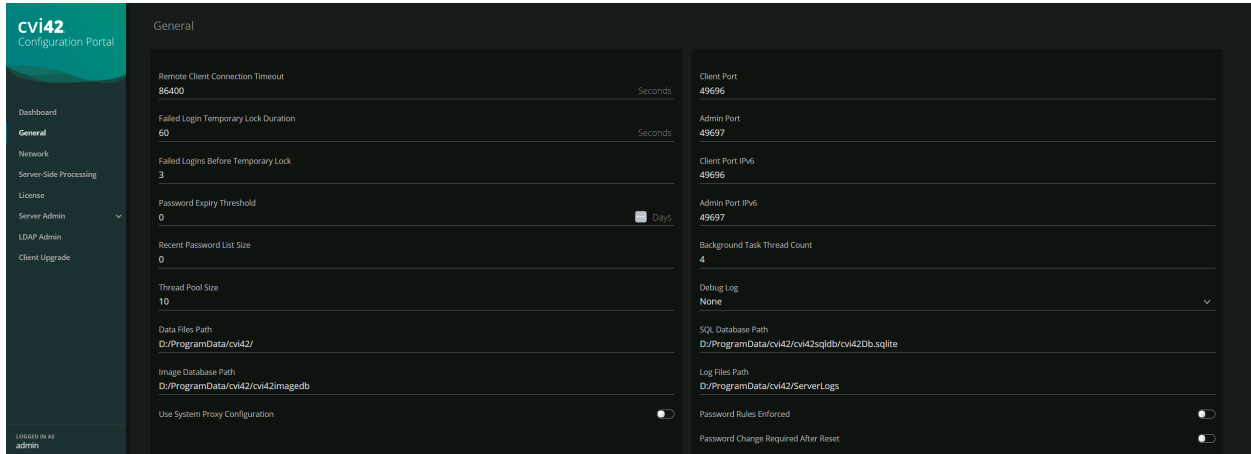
cvi42
Configuration Portal

Dashboard
General
Network
Server-Side Processing
License
Server Admin
LDAP Admin
Client Upgrade

LOGGED IN AS
admin

General

Remote Client Connection Timeout
86400
Seconds

Failed Login Temporary Lock Duration
60
Seconds

Failed Logins Before Temporary Lock
3

Password Expiry Threshold
0
Days

Recent Password List Size
0

Thread Pool Size
10

Data Files Path
D:/ProgramData/cvi42/

Image Database Path
D:/ProgramData/cvi42/cvi42imagedb

Use System Proxy Configuration

Client Port
49696

Admin Port
49697

Client Port IPv6
49696

Admin Port IPv6
49697

Background Task Thread Count
4

Debug Log
None

SQL Database Path
D:/ProgramData/cvi42/cvi42sqldb/cvi42Db.sqlite

Log Files Path
D:/ProgramData/cvi42/ServerLogs

Password Rules Enforced

Password Change Required After Reset